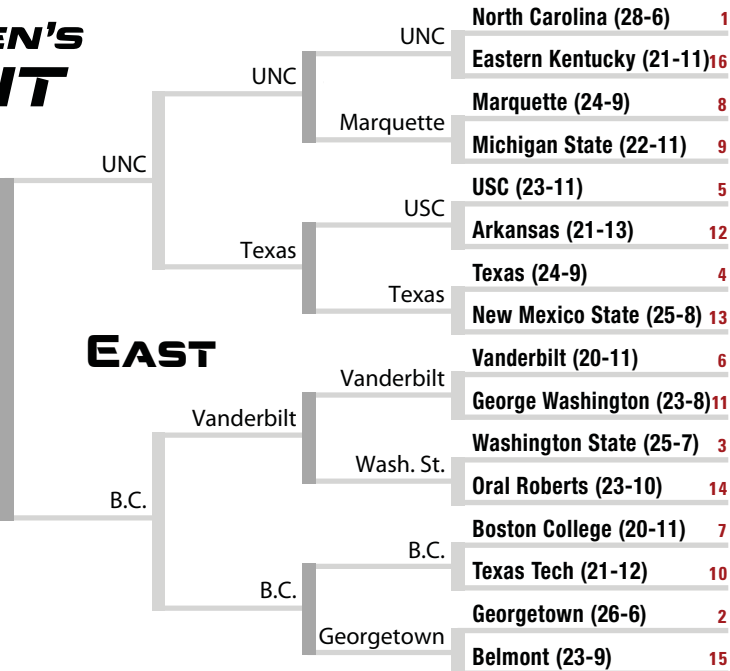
EN'S
IT

North Carolina (28-6) 1
Eastern Kentucky (21-11) 16
Marquette (24-9) 8
Michigan State (22-11) 9
USC (23-11) 5
Arkansas (21-13) 12
Texas (24-9) 4
New Mexico State (25-8) 13
Vanderbilt (20-11) 6
George Washington (23-8) 11
Washington State (25-7) 3
Oral Roberts (23-10) 14
Boston College (20-11) 7
Texas Tech (21-12) 10
Georgetown (26-6) 2
Belmont (23-9) 15

UNC
Marquette
USC
Texas
Vanderbilt
Wash. St.
B.C.
Georgetown

UNC
Texas
Vanderbilt
B.C.

UNC
B.C.

East